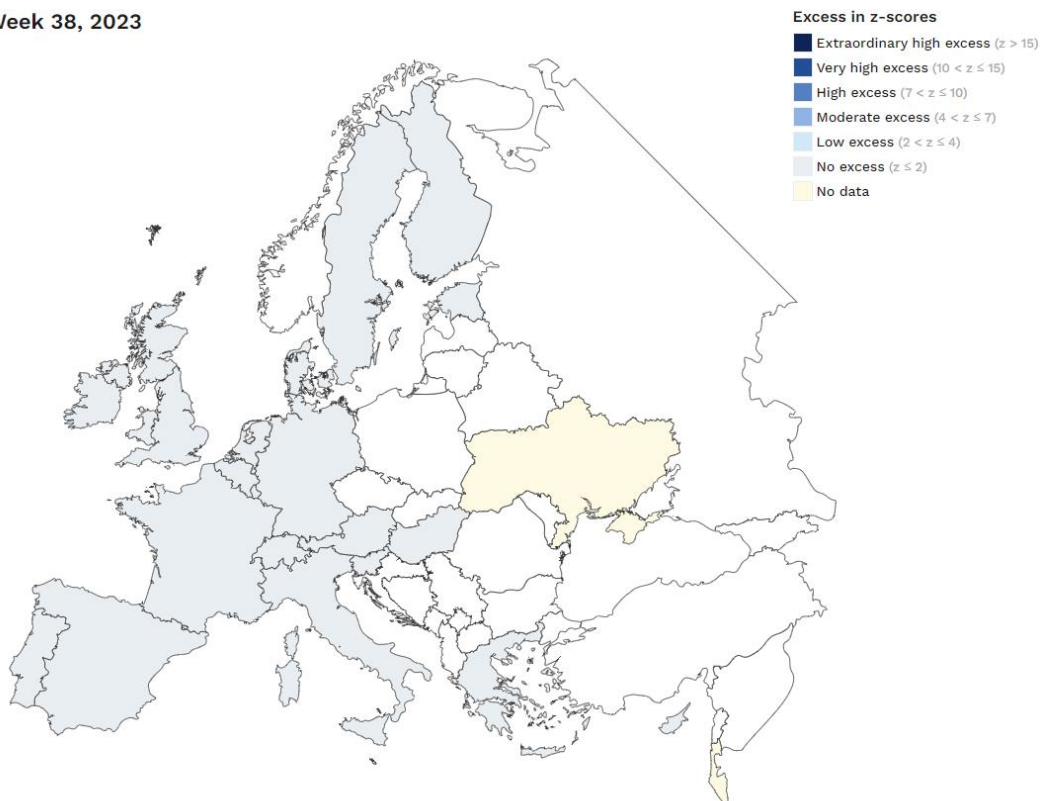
Week 38, 2023

Excess in z-scores
Extraordinary high excess ($z > 15$)
Very high excess ($10 < z \leq 15$)
High excess ($7 < z \leq 10$)
Moderate excess ($4 < z \leq 7$)
Low excess ($2 < z \leq 4$)
No excess ($z \leq 2$)
No data